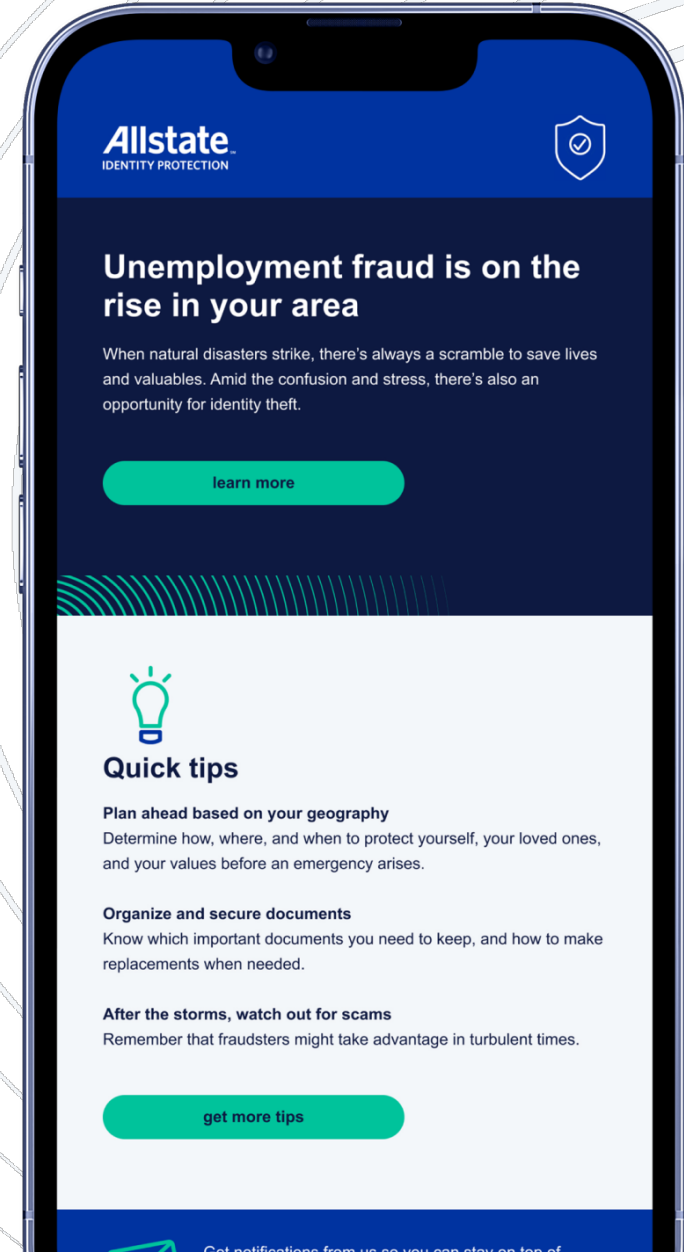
Allstate
IDENTITY PROTECTION

Unemployment fraud is on the rise in your area

When natural disasters strike, there's always a scramble to save lives and valuables. Amid the confusion and stress, there's also an opportunity for identity theft.

learn more

Quick tips

Plan ahead based on your geography
Determine how, where, and when to protect yourself, your loved ones, and your values before an emergency arises.

Organize and secure documents
Know which important documents you need to keep, and how to make replacements when needed.

After the storms, watch out for scams
Remember that fraudsters might take advantage in turbulent times.

get more tips

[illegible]